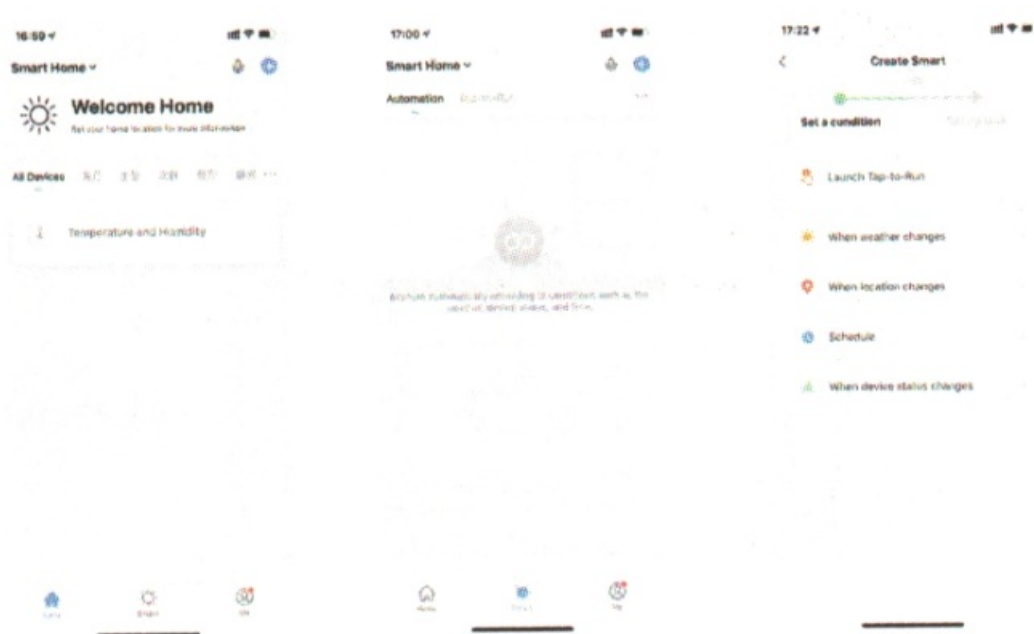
16:59

Smart Home

Welcome Home

Set your home location for more information

All Devices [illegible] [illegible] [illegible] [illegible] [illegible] ···

Temperature and Humidity

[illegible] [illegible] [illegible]

17:00

Smart Home

Automation Tap-to-Run

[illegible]

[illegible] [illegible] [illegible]

17:22

Create Smart

Set a condition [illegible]

Launch Tap-to-Run

When weather changes

When location changes

Schedule

When device status changes